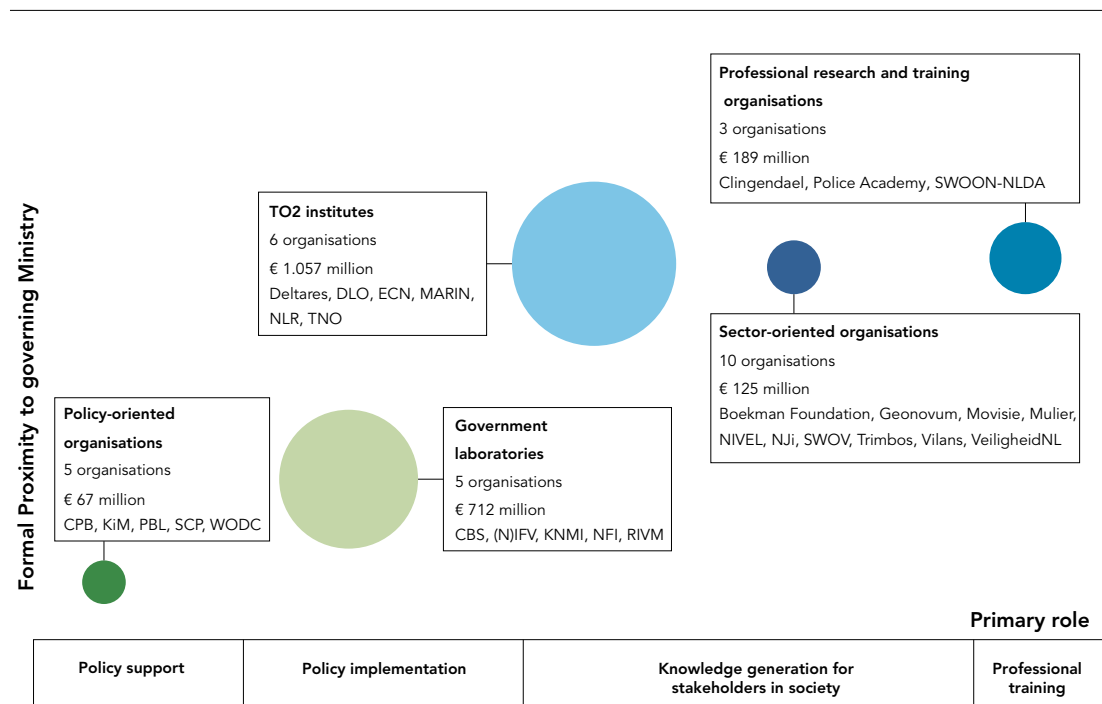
Professional research and training organisations
3 organisations
€ 189 million
Clingendael, Police Academy, SWOON-NLDA

TO2 institutes
6 organisations
€ 1.057 million
Deltares, DLO, ECN, MARIN, NLR, TNO

Sector-oriented organisations
10 organisations
€ 125 million
Boekman Foundation, Geonovum, Movisie, Mulier, NIVEL, NJi, SWOV, Trimbos, Vilans, VeiligheidNL

Policy-oriented organisations
5 organisations
€ 67 million
CPB, KiM, PBL, SCP, WODC

Government laboratories
5 organisations
€ 712 million
CBS, (N)IFV, KNMI, NFI, RIVM

Formal Proximity to governing Ministry

Primary role

| Policy support | Policy implementation | Knowledge generation for stakeholders in society | Professional training |
|---|---|---|---|